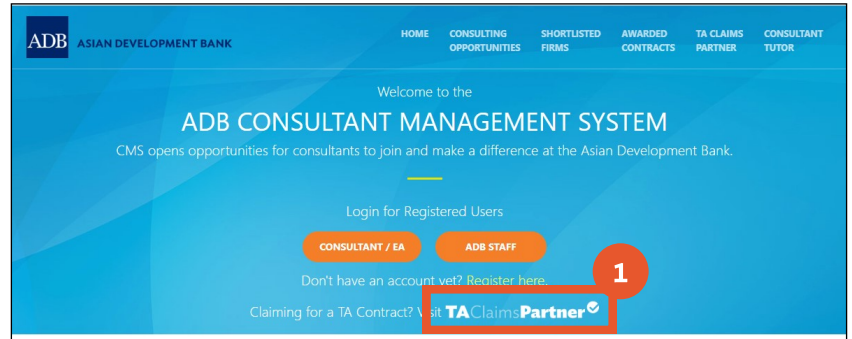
ADB ASIAN DEVELOPMENT BANK

HOME CONSULTING OPPORTUNITIES SHORTLISTED FIRMS AWARDED CONTRACTS TA CLAIMS PARTNER CONSULTANT TUTOR

Welcome to the

ADB CONSULTANT MANAGEMENT SYSTEM

CMS opens opportunities for consultants to join and make a difference at the Asian Development Bank.

Login for Registered Users

CONSULTANT / EA ADB STAFF

Don't have an account yet? Register here.

1

Claiming for a TA Contract? Visit TAClaimsPartner